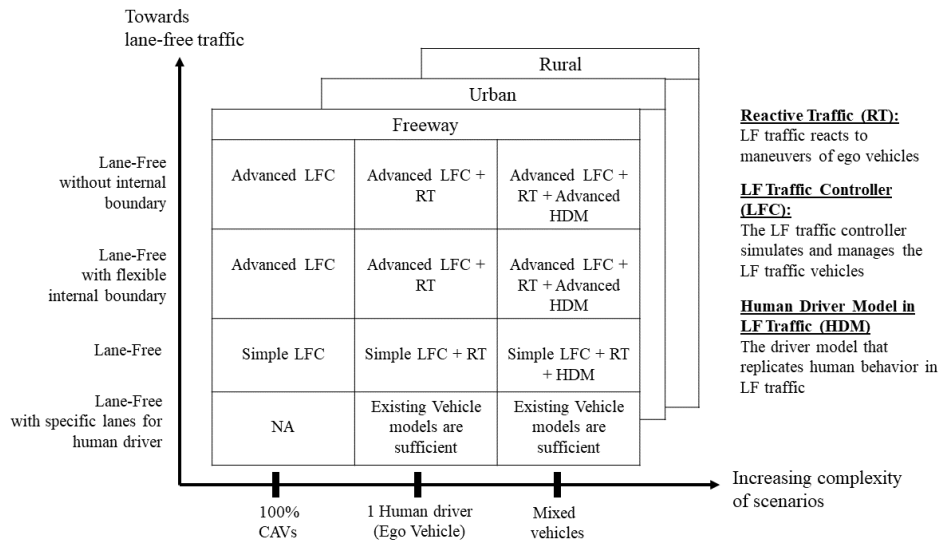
Towards lane-free traffic

Rural

Urban

Freeway

| Lane-Free without internal boundary | Advanced LFC | Advanced LFC + RT | Advanced LFC + RT + Advanced HDM |
|---|---|---|---|
| Lane-Free with flexible internal boundary | Advanced LFC | Advanced LFC + RT | Advanced LFC + RT + Advanced HDM |
| Lane-Free | Simple LFC | Simple LFC + RT | Simple LFC + RT + HDM |
| Lane-Free with specific lanes for human driver | NA | Existing Vehicle models are sufficient | Existing Vehicle models are sufficient |

100% CAVs

1 Human driver (Ego Vehicle)

Mixed vehicles

Increasing complexity of scenarios

Reactive Traffic (RT):
LF traffic reacts to maneuvers of ego vehicles

LF Traffic Controller (LFC):
The LF traffic controller simulates and manages the LF traffic vehicles

Human Driver Model in LF Traffic (HDM)
The driver model that replicates human behavior in LF traffic